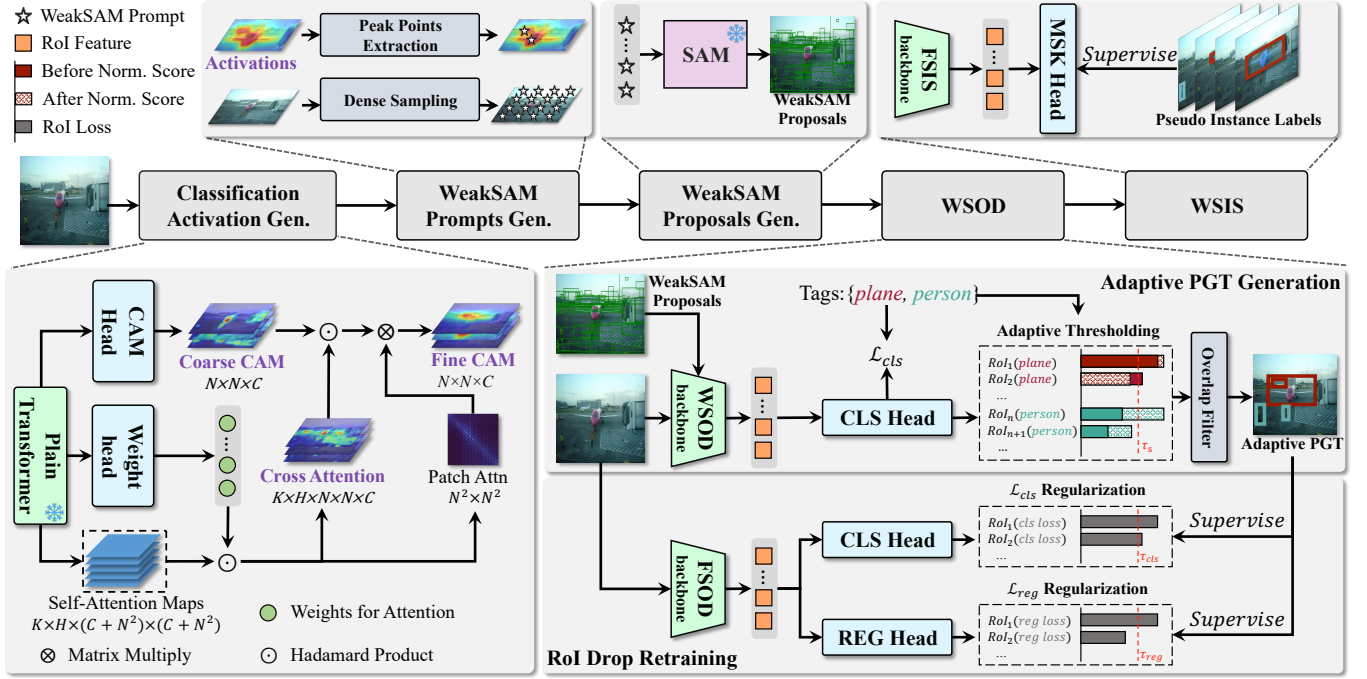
☆ WeakSAM Prompt
RoI Feature
Before Norm. Score
After Norm. Score
RoI Loss

Activations
Peak Points Extraction
Dense Sampling

SAM
WeakSAM Proposals

FSIS backbone
MSK Head
Supervise
Pseudo Instance Labels

Classification Activation Gen.
WeakSAM Prompts Gen.
WeakSAM Proposals Gen.
WSOD
WSIS

Plain Transformer
CAM Head
Coarse CAM
$N \times N \times C$
Fine CAM
$N \times N \times C$
Weight head
Cross Attention
$K \times H \times N \times N \times C$
Patch Attn
$N^2 \times N^2$
Self-Attention Maps
$K \times H \times (C + N^2) \times (C + N^2)$
Weights for Attention
$\otimes$ Matrix Multiply
$\odot$ Hadamard Product

Adaptive PGT Generation
WeakSAM Proposals
Tags: {plane, person}
$\mathcal{L}_{cls}$
Adaptive Thresholding
WSOD backbone
CLS Head
$RoI_1$(plane)
$RoI_2$(plane)
...
$RoI_n$(person)
$RoI_{n+1}$(person)
...
$\tau_s$
Overlap Filter
Adaptive PGT

$\mathcal{L}_{cls}$ Regularization
FSOD backbone
CLS Head
$RoI_1$(cls loss)
$RoI_2$(cls loss)
...
$\tau_{cls}$
Supervise
$\mathcal{L}_{reg}$ Regularization
REG Head
$RoI_1$(reg loss)
$RoI_2$(reg loss)
...
$\tau_{reg}$
Supervise
RoI Drop Retraining